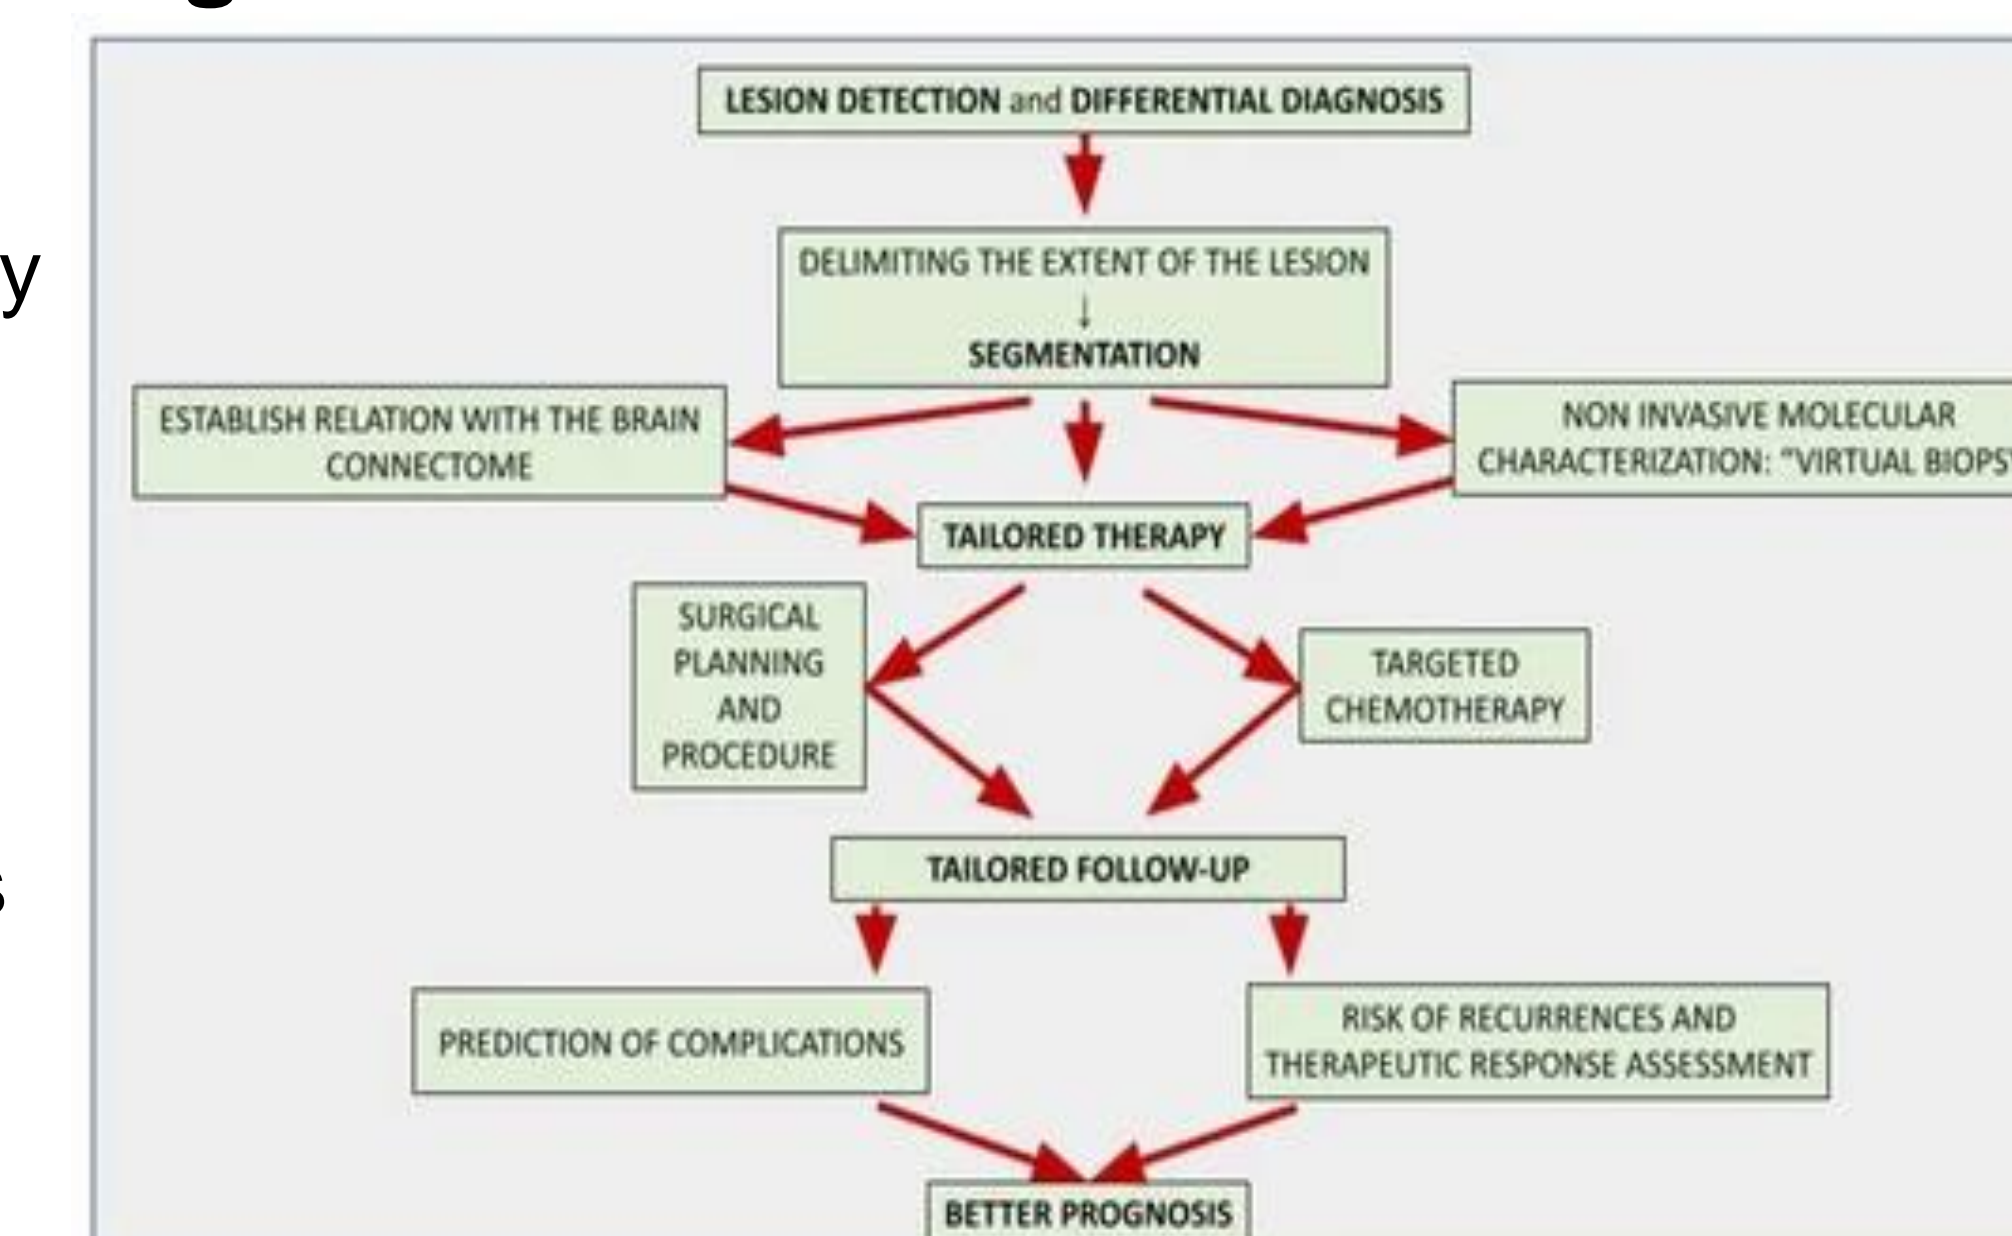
y

s

LESION DETECTION and DIFFERENTIAL DIAGNOSIS

DELIMITING THE EXTENT OF THE LESION
↓
SEGMENTATION

ESTABLISH RELATION WITH THE BRAIN CONNECTOME

NON INVASIVE MOLECULAR CHARACTERIZATION: "VIRTUAL BIOPS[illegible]

TAILORED THERAPY

SURGICAL PLANNING AND PROCEDURE

TARGETED CHEMOTHERAPY

TAILORED FOLLOW-UP

PREDICTION OF COMPLICATIONS

RISK OF RECURRENCES AND THERAPEUTIC RESPONSE ASSESSMENT

BETTER PROGNOSIS